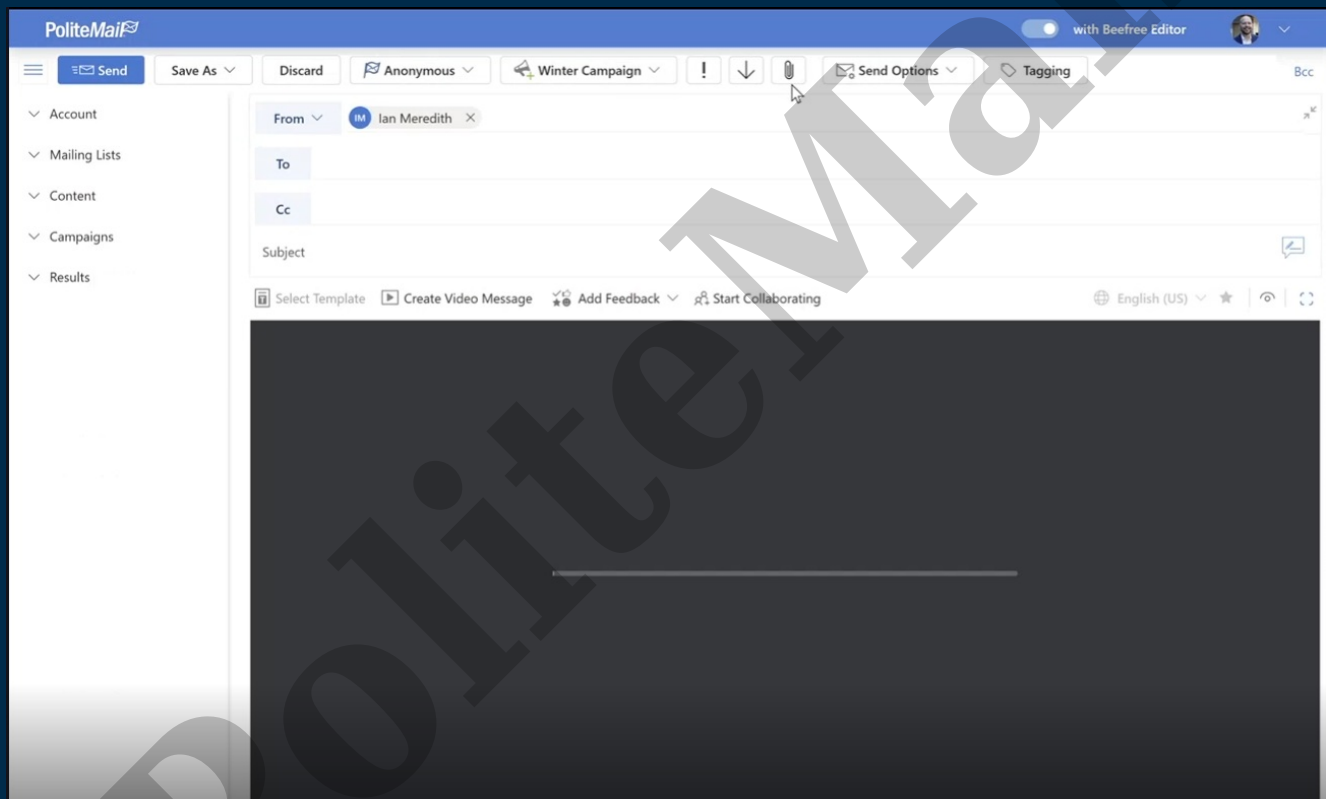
PoliteMail

with Beefree Editor

Send
Save As
Discard
Anonymous
Winter Campaign
!
Send Options
Tagging
Bcc

Account
Mailing Lists
Content
Campaigns
Results

From
IM Ian Meredith
To
Cc
Subject

Select Template
Create Video Message
Add Feedback
Start Collaborating
English (US)

PoliteMail